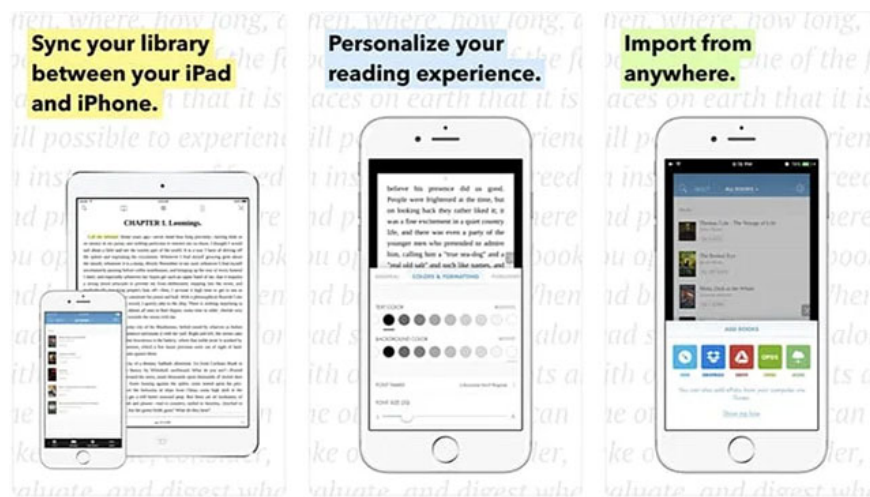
Sync your library between your iPad and iPhone.

CHAPTER 1. Loomings.

Personalize your reading experience.

believe his presence did in tale. People were frightened at the time, for on looking back they either liked it; it was a fine excitement in a quiet country life, and when he told the story of it the younger men who pretended to admire a "true sea-dog" and "real old salt" and "what he"

COLORS & FORMATTING

TEXT COLOR

BACKGROUND COLOR

FONT NAME

FONT SIZE

Import from anywhere.

ALL BOOKS

ADD BOOKS

OPDS

Show me how